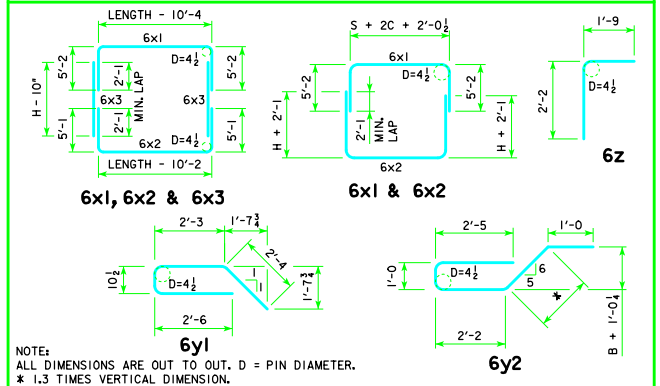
LENGTH - 10'-4

6x1

5'-2

2'-1

MIN. LAP

D=4$\frac{1}{2}$

5'-2

H - 10"

6x3

6x3

2'-1

5'-1

6x2

D=4$\frac{1}{2}$

5'-1

LENGTH - 10'-2

6x1, 6x2 & 6x3

S + 2C + 2'-0$\frac{1}{2}$

6x1

D=4$\frac{1}{2}$

5'-2

5'-2

H + 2'-1

2'-1

MIN. LAP

H + 2'-1

6x2

6x1 & 6x2

1'-9

2'-2

D=4$\frac{1}{2}$

6z

2'-3

1'-7$\frac{3}{4}$

2'-4

10$\frac{1}{2}$

D=4$\frac{1}{2}$

1

1

1'-7$\frac{3}{4}$

2'-6

6y1

2'-5

1'-0

1'-0

D=4$\frac{1}{2}$

6

5

*

B + 1'-0$\frac{1}{4}$

2'-2

6y2

NOTE:
ALL DIMENSIONS ARE OUT TO OUT. D = PIN DIAMETER.
* 1.3 TIMES VERTICAL DIMENSION.